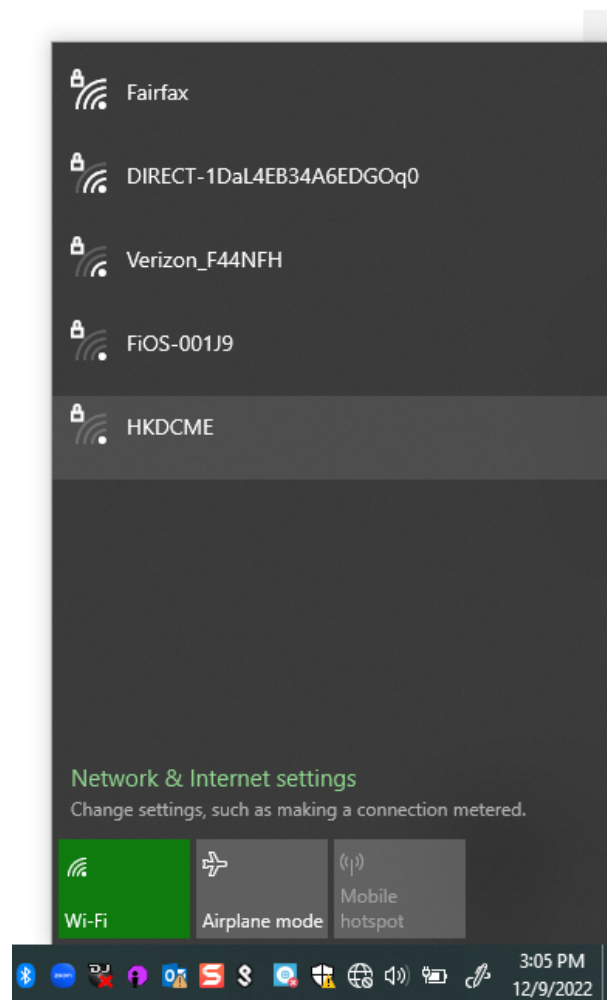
Fairfax

DIRECT-1DaL4EB34A6EDGOq0

Verizon_F44NFH

FiOS-001J9

HKDCME

Network & Internet settings

Change settings, such as making a connection metered.

Wi-Fi

Airplane mode

Mobile hotspot

3:05 PM
12/9/2022